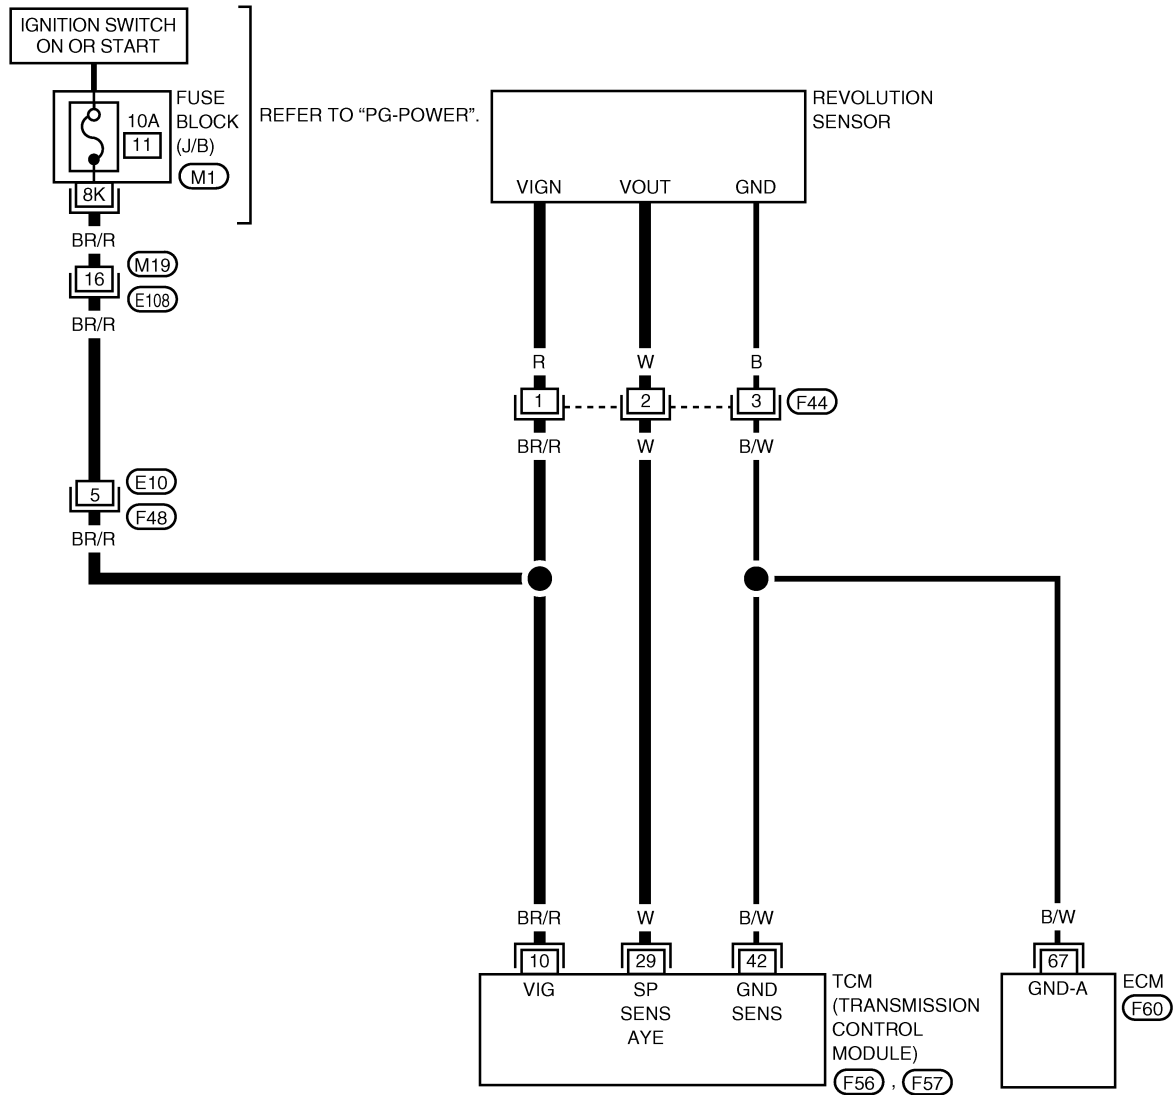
IGNITION SWITCH ON OR START

10A
11
FUSE BLOCK (J/B)
M1
8K
REFER TO "PG-POWER".

BR/R
16
M19
E108
BR/R

5
E10
F48
BR/R

REVOLUTION SENSOR
VIGN
VOUT
GND

R
W
B
1
2
3
F44
BR/R
W
B/W

BR/R
W
B/W
10
29
42
VIG
SP SENS AYE
GND SENS
TCM (TRANSMISSION CONTROL MODULE)
F56 , F57

B/W
67
GND-A
ECM
F60